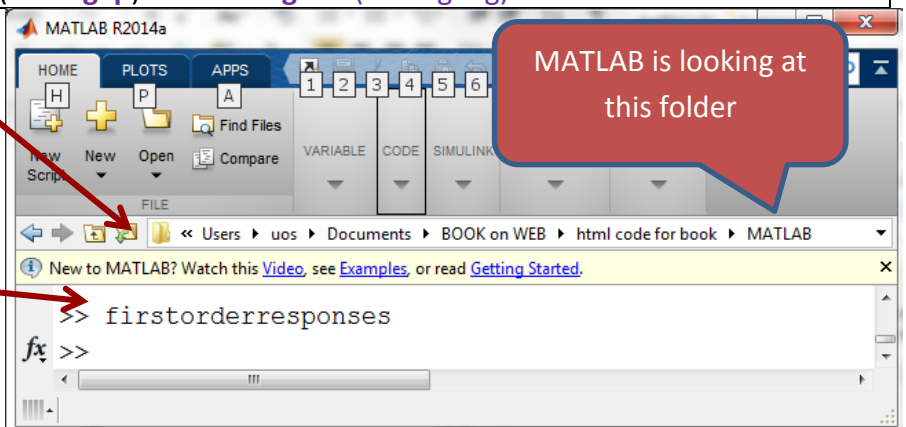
MATLAB R2014a

HOME PLOTS APPS

H P A 1 2 3 4 5 6

New Script New Open Find Files Compare

FILE

VARIABLE CODE SIMULINK

MATLAB is looking at this folder

« Users ▸ uos ▸ Documents ▸ BOOK on WEB ▸ html code for book ▸ MATLAB

New to MATLAB? Watch this Video, see Examples, or read Getting Started.

>> firstorderresponses

fx >>